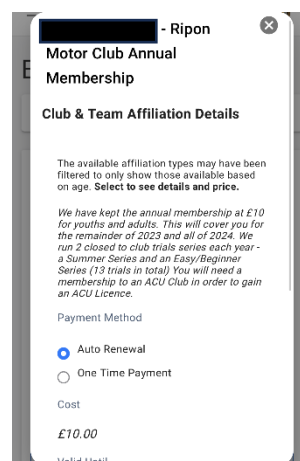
- Ripon Motor Club Annual Membership

Club & Team Affiliation Details

The available affiliation types may have been filtered to only show those available based on age. **Select to see details and price.**

*We have kept the annual membership at £10 for youths and adults. This will cover you for the remainder of 2023 and all of 2024. We run 2 closed to club trials series each year - a Summer Series and an Easy/Beginner Series (13 trials in total) You will need a membership to an ACU Club in order to gain an ACU Licence.*

Payment Method

Auto Renewal

One Time Payment

Cost

£10.00

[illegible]